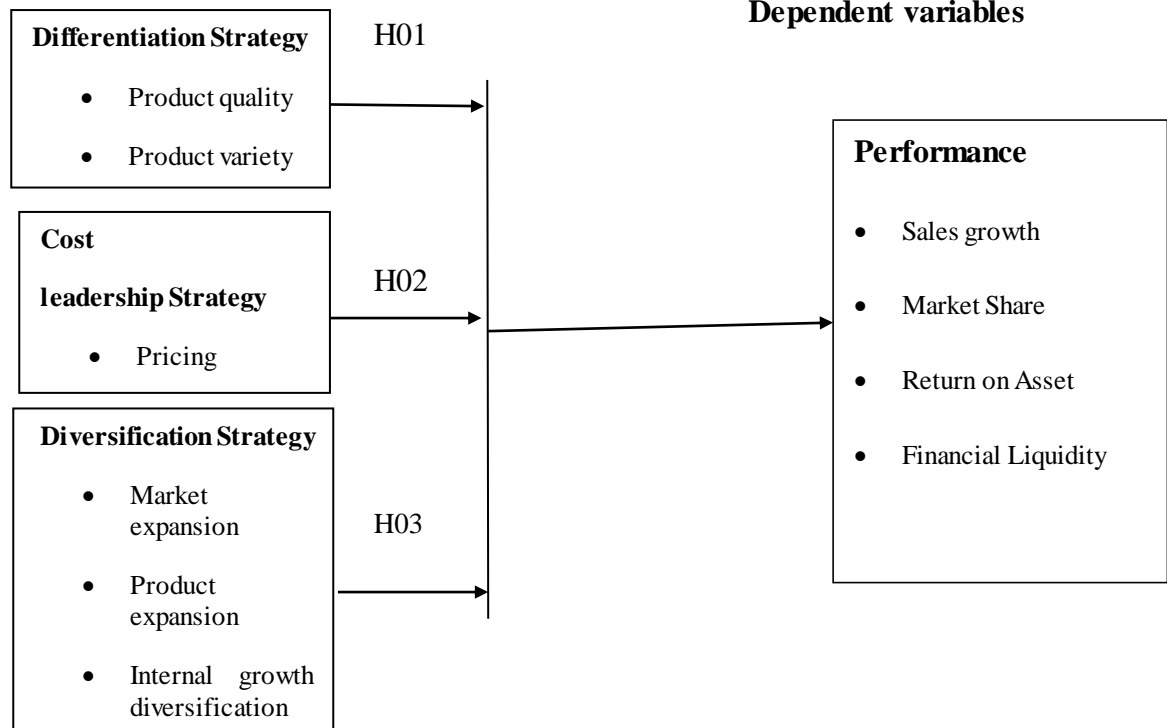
Dependent variables

Differentiation Strategy

- Product quality
- Product variety

H01

Cost

leadership Strategy

- Pricing

H02

Diversification Strategy

- Market expansion
- Product expansion
- Internal growth diversification

H03

Performance

- Sales growth
- Market Share
- Return on Asset
- Financial Liquidity